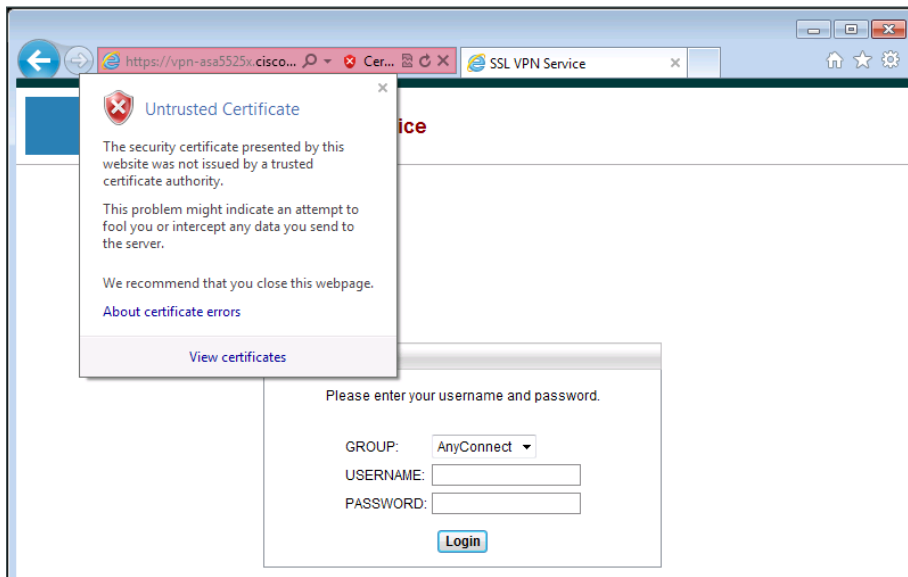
https://vpn-asa5525x.cisco... Cer...

SSL VPN Service

Untrusted Certificate

The security certificate presented by this website was not issued by a trusted certificate authority.

This problem might indicate an attempt to fool you or intercept any data you send to the server.

We recommend that you close this webpage.

About certificate errors

View certificates

ice

Please enter your username and password.

GROUP: AnyConnect

USERNAME:

PASSWORD:

Login